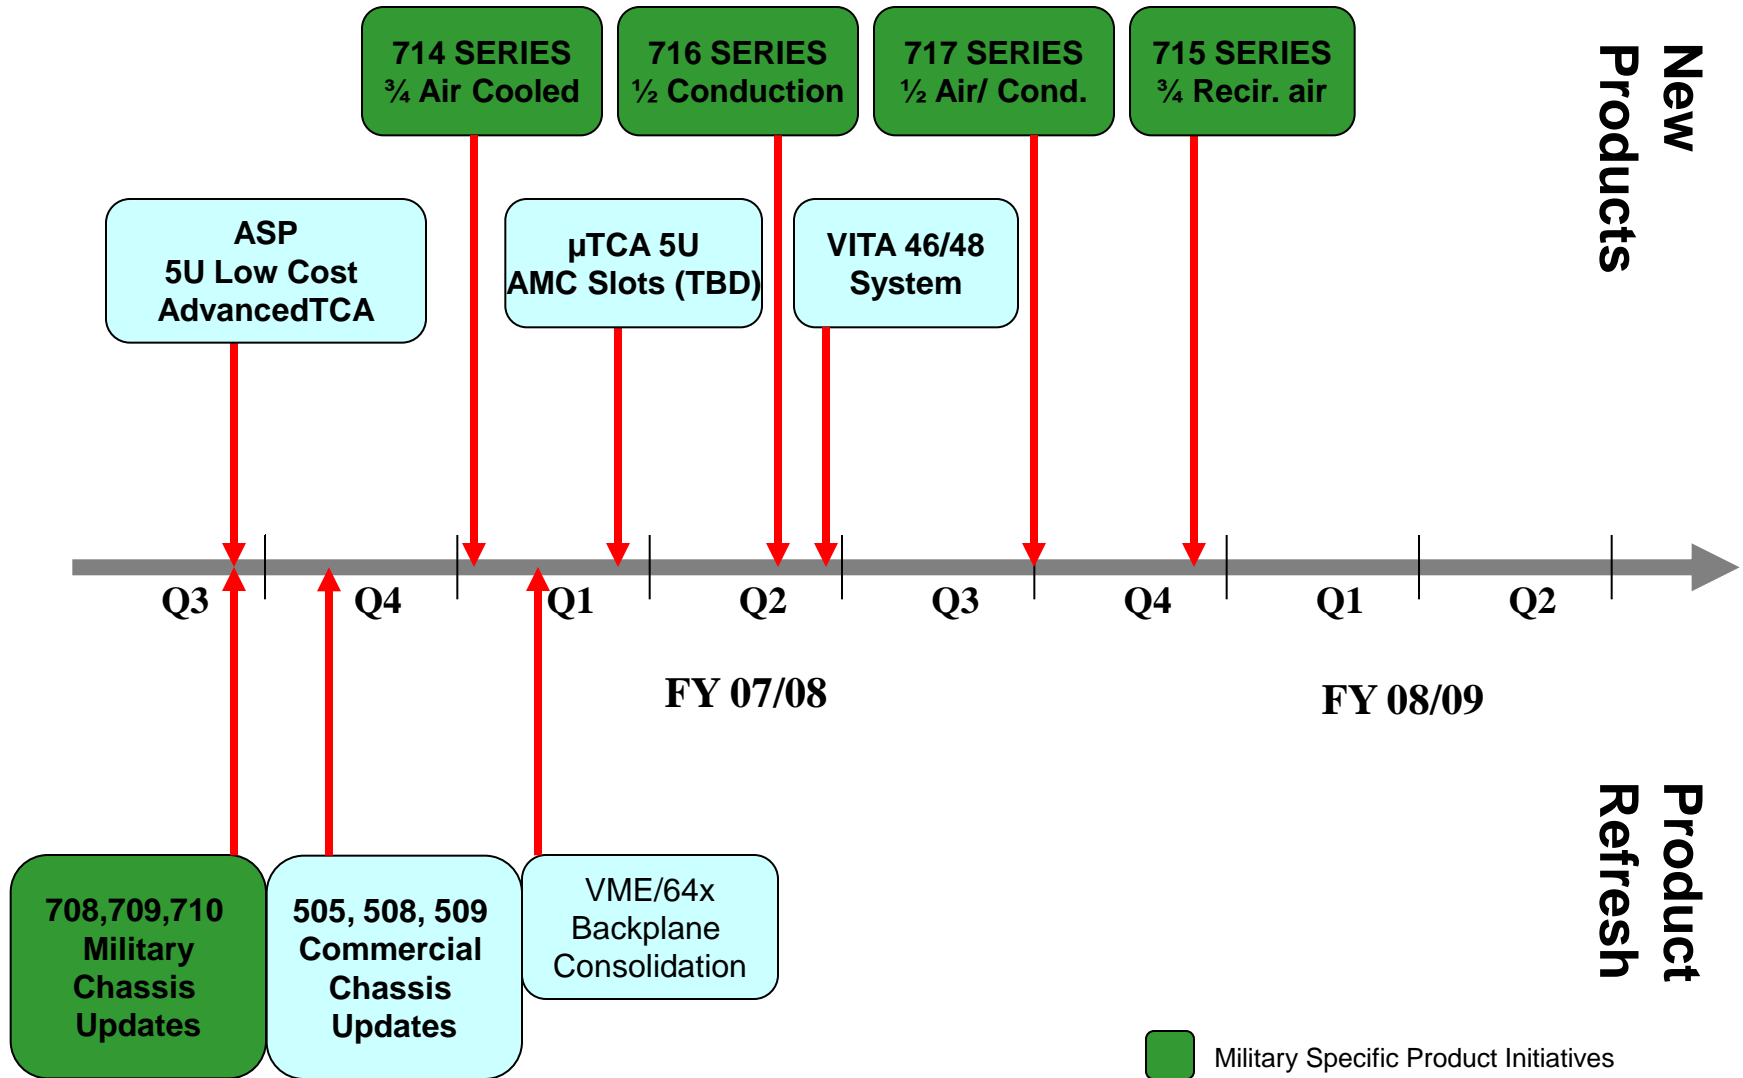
714 SERIES
¾ Air Cooled

716 SERIES
½ Conduction

717 SERIES
½ Air/ Cond.

715 SERIES
¾ Recir. air

New Products

ASP
5U Low Cost
AdvancedTCA

µTCA 5U
AMC Slots (TBD)

VITA 46/48
System

Q3 Q4 Q1 Q2 Q3 Q4 Q1 Q2

FY 07/08

FY 08/09

Product Refresh

708,709,710
Military
Chassis
Updates

505, 508, 509
Commercial
Chassis
Updates

VME/64x
Backplane
Consolidation

Military Specific Product Initiatives